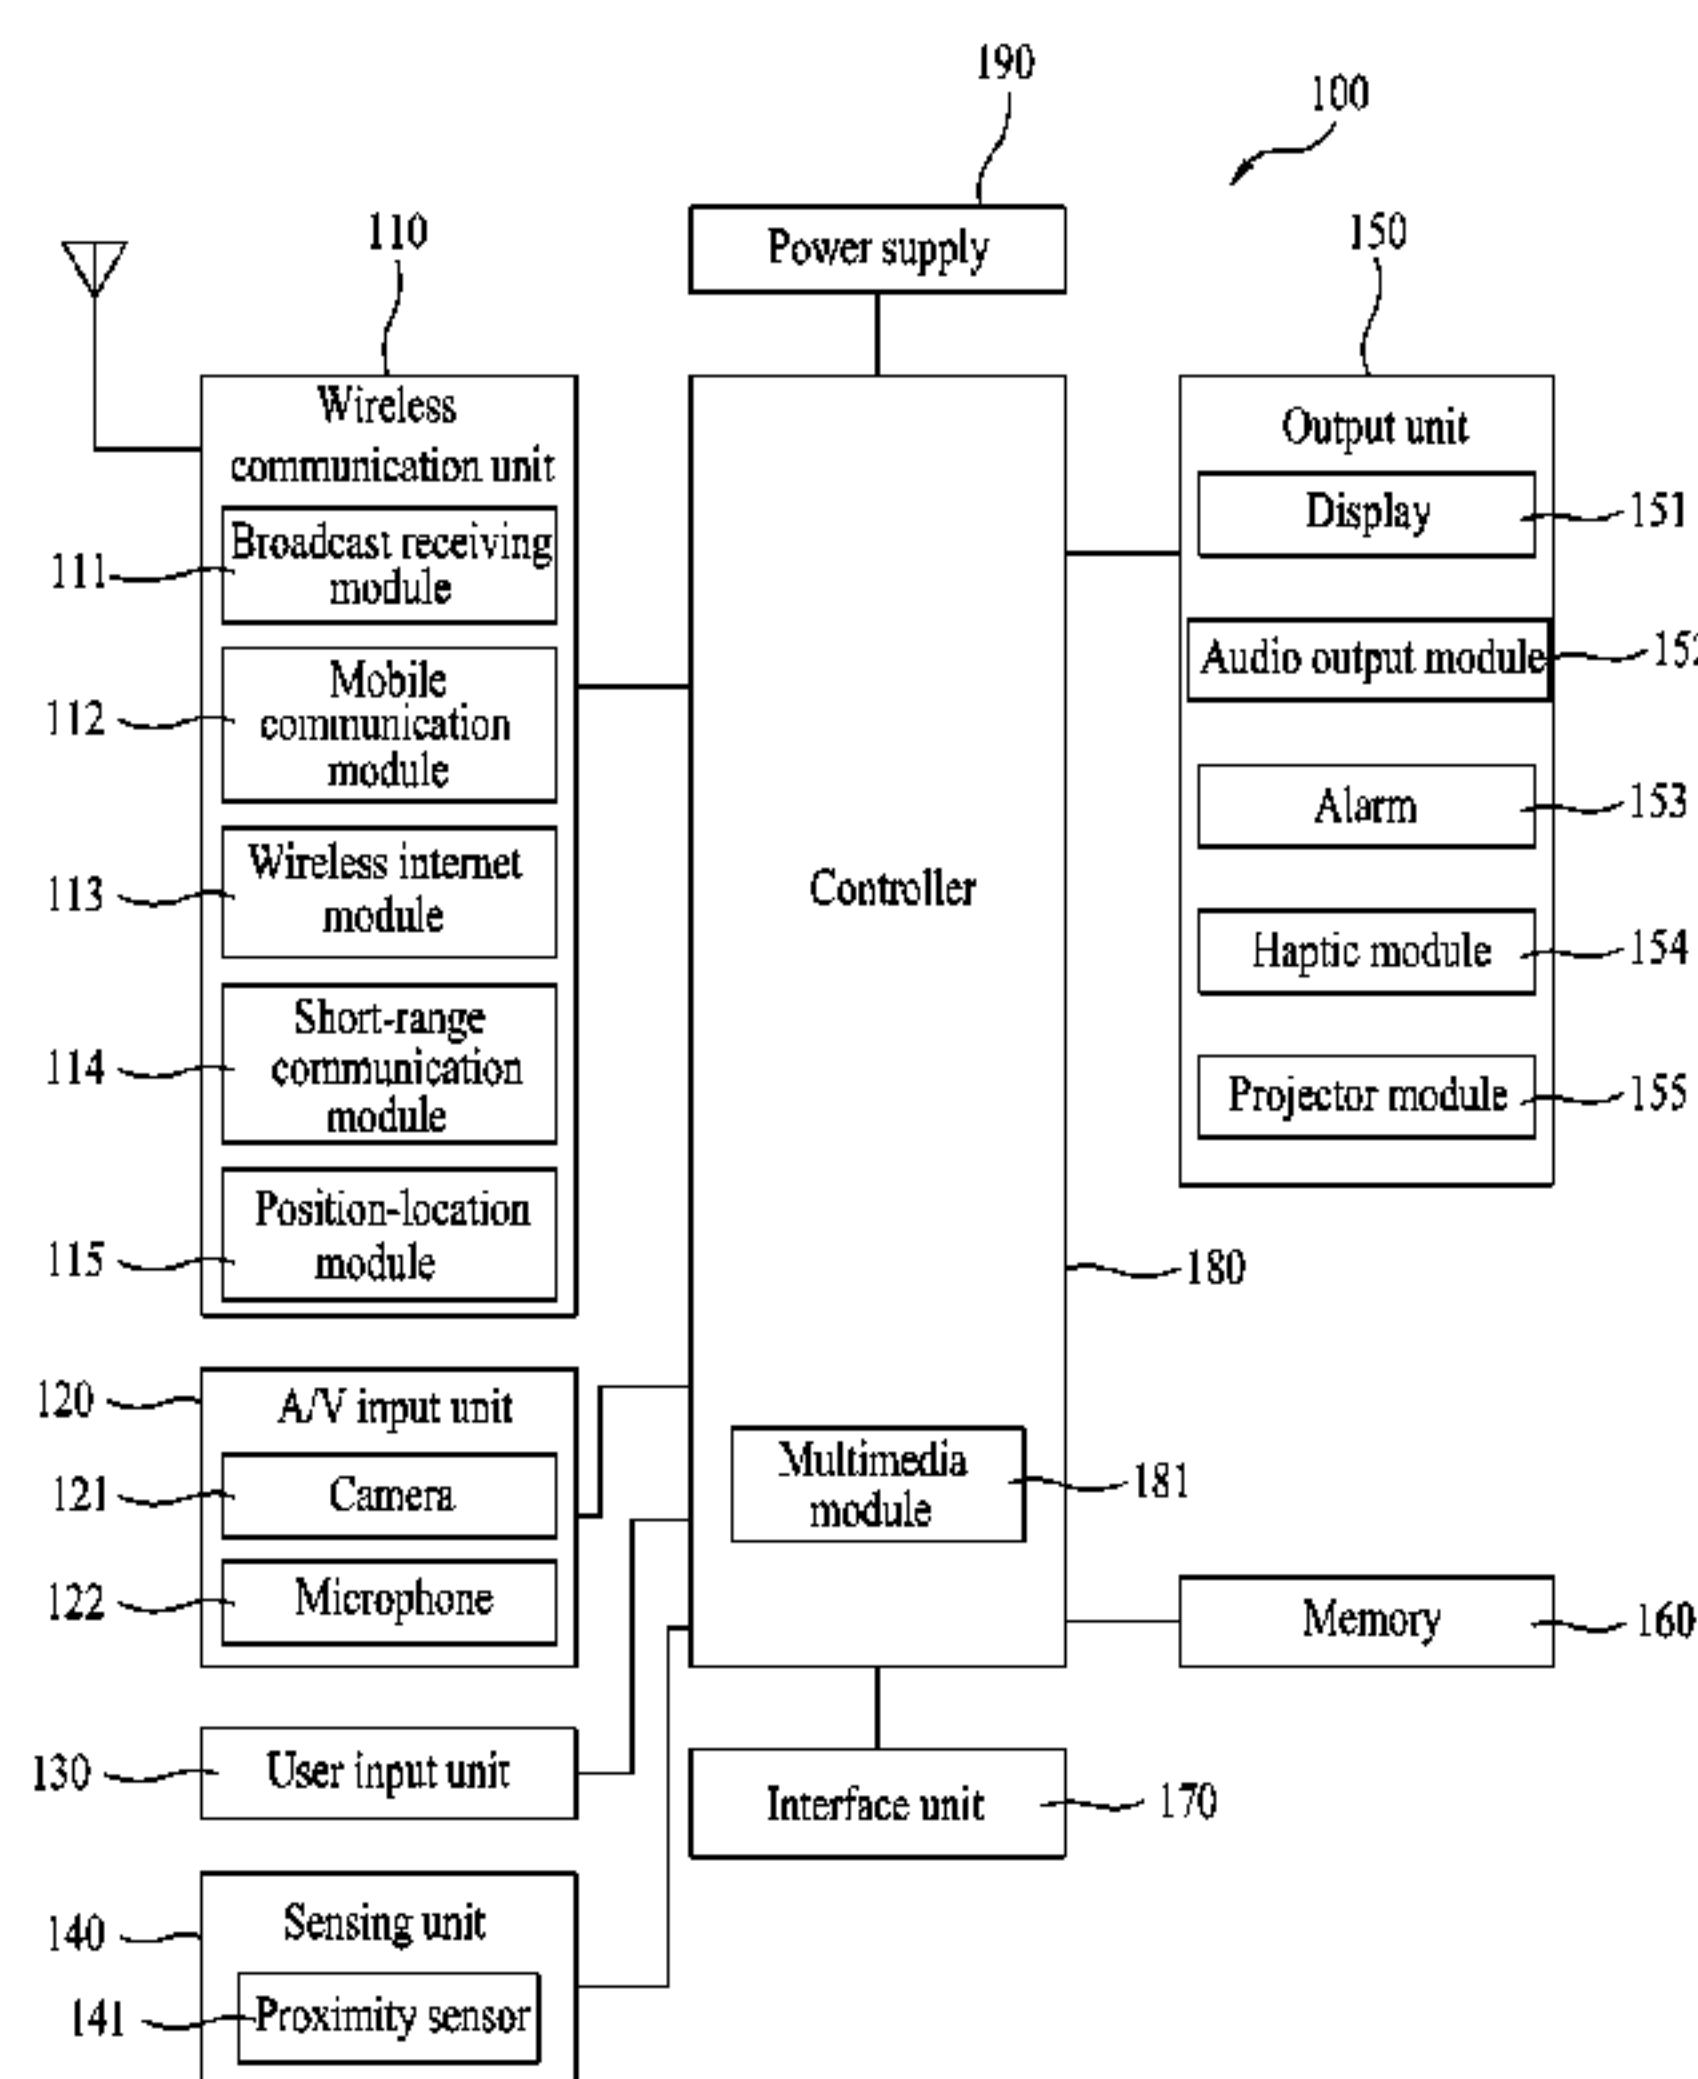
190

100

110

Power supply

150

Wireless communication unit

Output unit

Broadcast receiving module

111

Display

151

Mobile communication module

112

Audio output module

152

Alarm

153

Wireless internet module

113

Controller

Haptic module

154

Short-range communication module

114

Projector module

155

Position-location module

115

180

120

A/V input unit

121

Camera

Multimedia module

181

122

Microphone

Memory

160

130

User input unit

Interface unit

170

140

Sensing unit

141

Proximity sensor